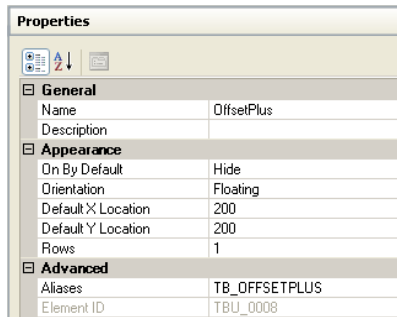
Properties

General

| Name | OffsetPlus |
|---|---|
| Description | |

Appearance

| On By Default | Hide |
|---|---|
| Orientation | Floating |
| Default X Location | 200 |
| Default Y Location | 200 |
| Rows | 1 |

Advanced

| Aliases | TB_OFFSETPLUS |
|---|---|
| Element ID | TBU_0008 |